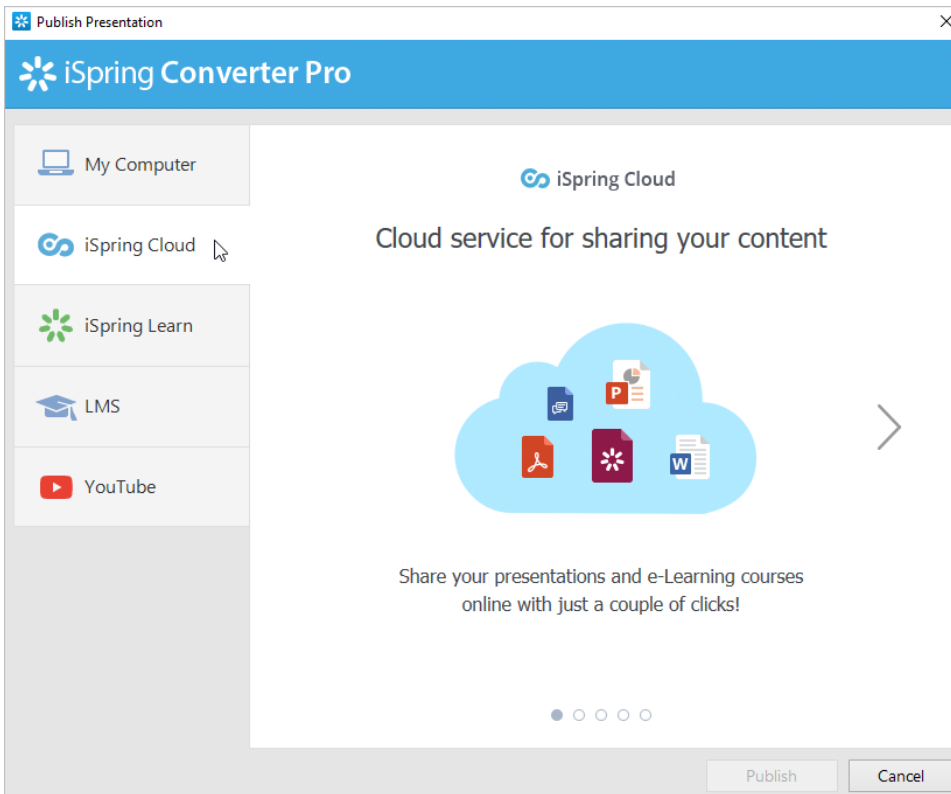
Publish Presentation

iSpring Converter Pro

My Computer

iSpring Cloud

iSpring Learn

LMS

YouTube

iSpring Cloud

Cloud service for sharing your content

P

W

Share your presentations and e-Learning courses online with just a couple of clicks!

Publish

Cancel